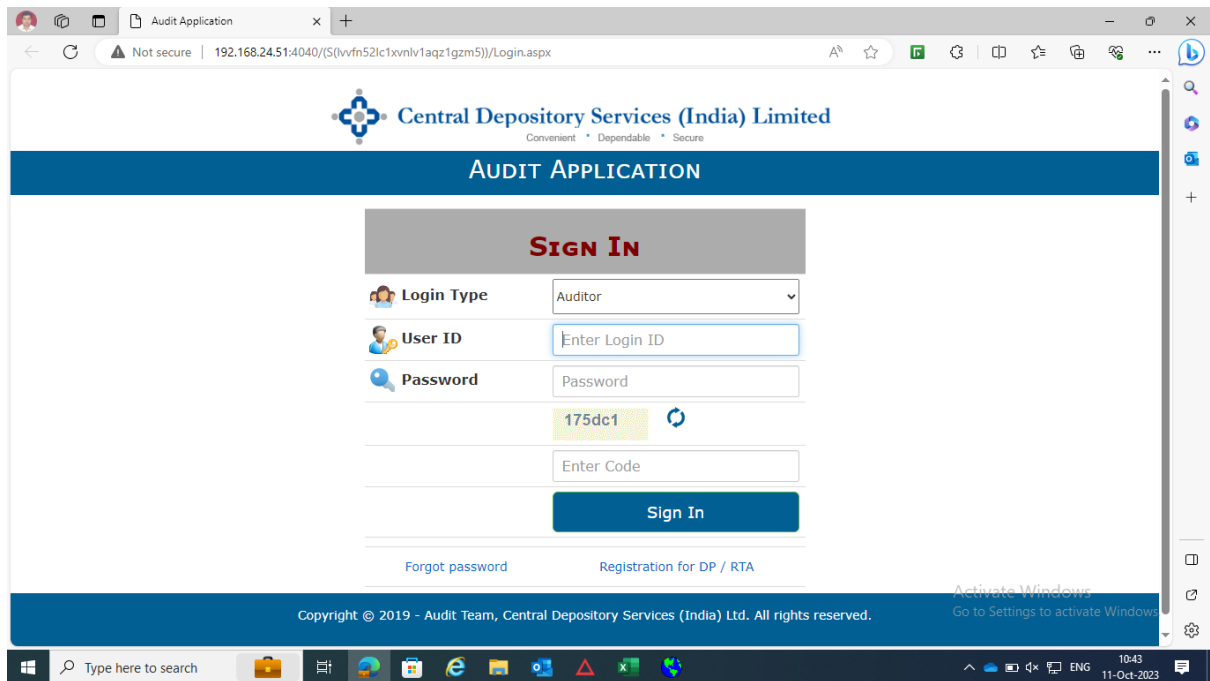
Audit Application

Not secure | 192.168.24.51:4040/(S(lvvfn52lc1xvnlv1aqz1gzm5))/Login.aspx

Central Depository Services (India) Limited
Convenient • Dependable • Secure

AUDIT APPLICATION

SIGN IN

Login Type
Auditor

User ID
Enter Login ID

Password
Password

175dc1

Enter Code

Sign In

Forgot password
Registration for DP / RTA

Copyright © 2019 - Audit Team, Central Depository Services (India) Ltd. All rights reserved.

Activate Windows
Go to Settings to activate Windows.

Type here to search

ENG
10:43
11-Oct-2023